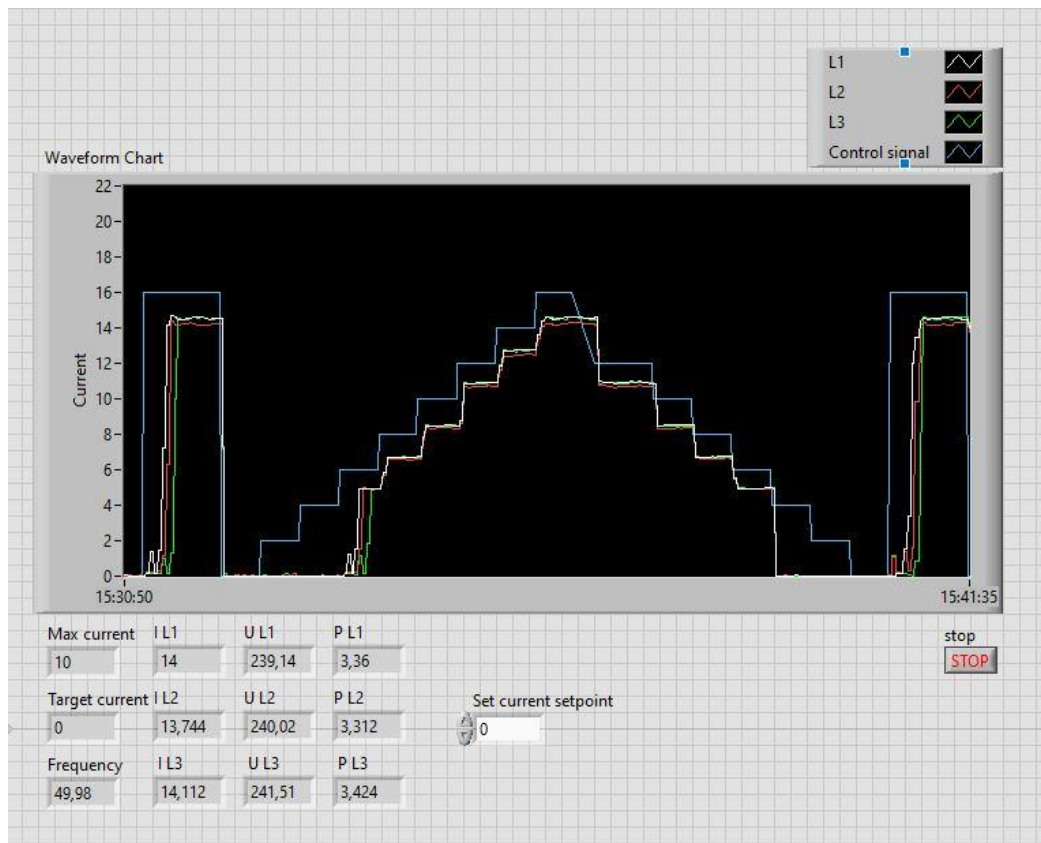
L1
L2
L3
Control signal

Waveform Chart

22
20
18
16
14
12
10
8
6
4
2
0
Current
15:30:50
15:41:35

Max current
10
I L1
14
U L1
239,14
P L1
3,36

Target current
0
I L2
13,744
U L2
240,02
P L2
3,312

Frequency
49,98
I L3
14,112
U L3
241,51
P L3
3,424

Set current setpoint
0

stop
STOP